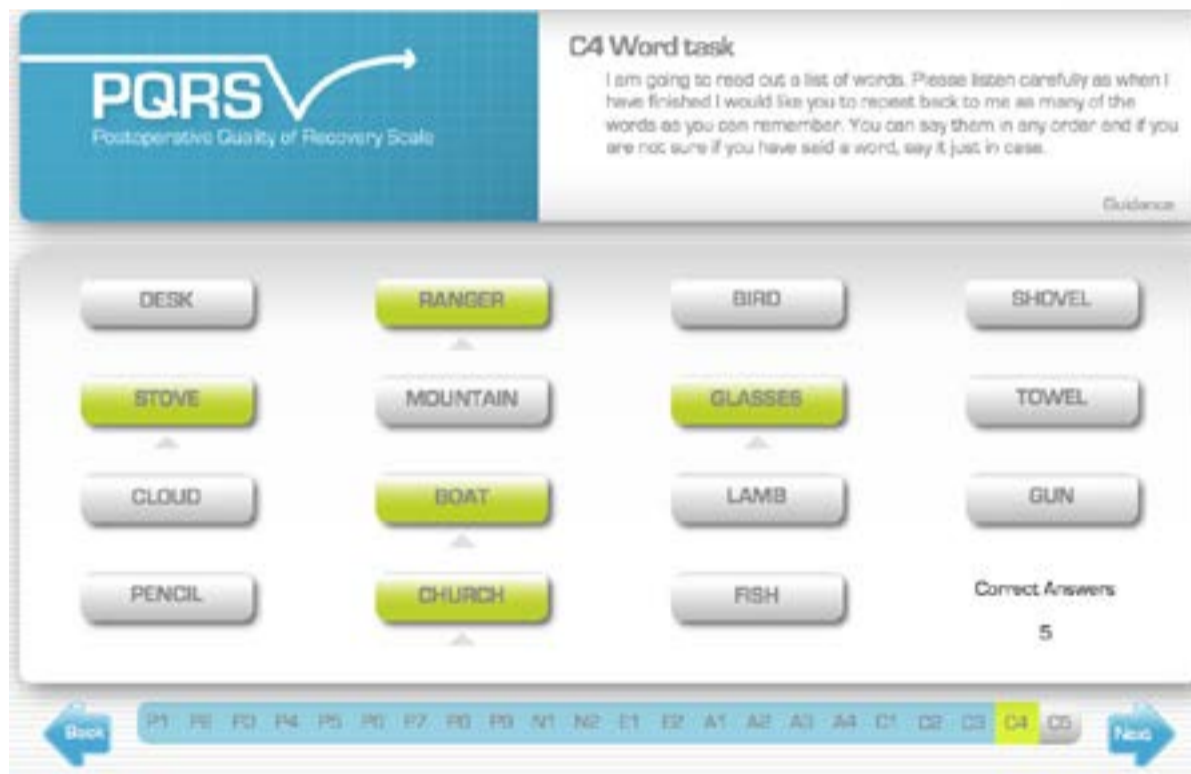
PQRS
Postoperative Quality of Recovery Scale

C4 Word task
I am going to read out a list of words. Please listen carefully as when I have finished I would like you to repeat back to me as many of the words as you can remember. You can say them in any order and if you are not sure if you have said a word, say it just in case.

Guidance

DESK
RANGER
BIRD
SHOVEL
STOVE
MOUNTAIN
GLASSES
TOWEL
CLOUD
BOAT
LAMB
GUN
PENCIL
CHURCH
FISH
Correct Answers
5

Back
P1 P2 P3 P4 P5 P6 P7 P8 P9 N1 N2 E1 E2 A1 A2 A3 A4 C1 C2 C3 C4 C5
Next